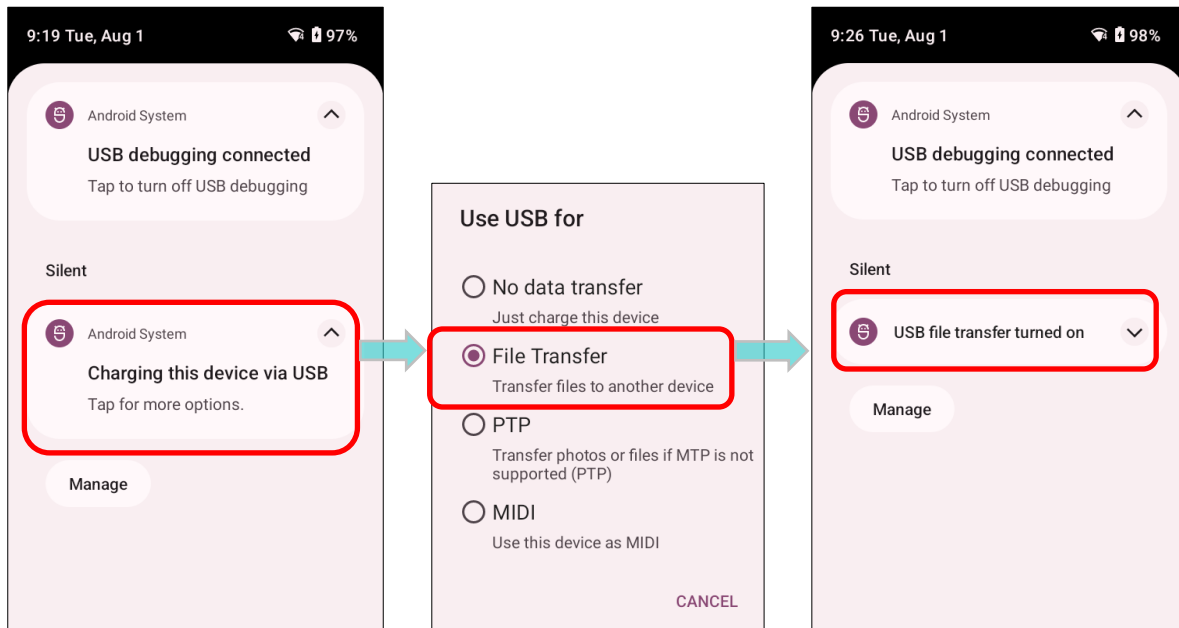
9:19 Tue, Aug 1
97%

Android System

USB debugging connected

Tap to turn off USB debugging

Silent

Android System

Charging this device via USB

Tap for more options.

Manage

Use USB for

No data transfer

Just charge this device

File Transfer

Transfer files to another device

PTP

Transfer photos or files if MTP is not supported (PTP)

MIDI

Use this device as MIDI

CANCEL

9:26 Tue, Aug 1
98%

Android System

USB debugging connected

Tap to turn off USB debugging

Silent

USB file transfer turned on

Manage